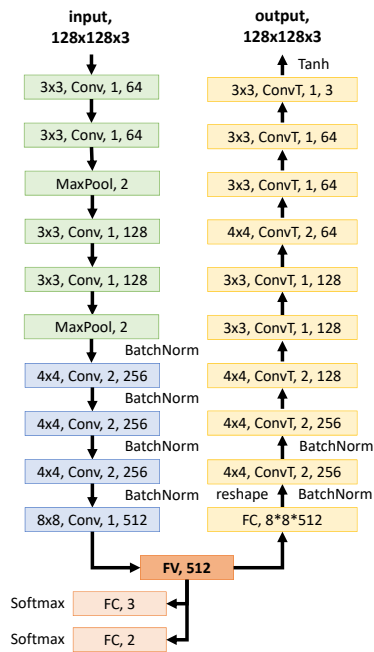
input,
128x128x3

3x3, Conv, 1, 64

3x3, Conv, 1, 64

MaxPool, 2

3x3, Conv, 1, 128

3x3, Conv, 1, 128

MaxPool, 2

BatchNorm

4x4, Conv, 2, 256

BatchNorm

4x4, Conv, 2, 256

BatchNorm

4x4, Conv, 2, 256

BatchNorm

8x8, Conv, 1, 512

output,
128x128x3

Tanh

3x3, ConvT, 1, 3

3x3, ConvT, 1, 64

3x3, ConvT, 1, 64

4x4, ConvT, 2, 64

3x3, ConvT, 1, 128

3x3, ConvT, 1, 128

4x4, ConvT, 2, 128

4x4, ConvT, 2, 256

BatchNorm

4x4, ConvT, 2, 256

reshape

BatchNorm

FC, 8*8*512

FV, 512

Softmax

FC, 3

Softmax

FC, 2